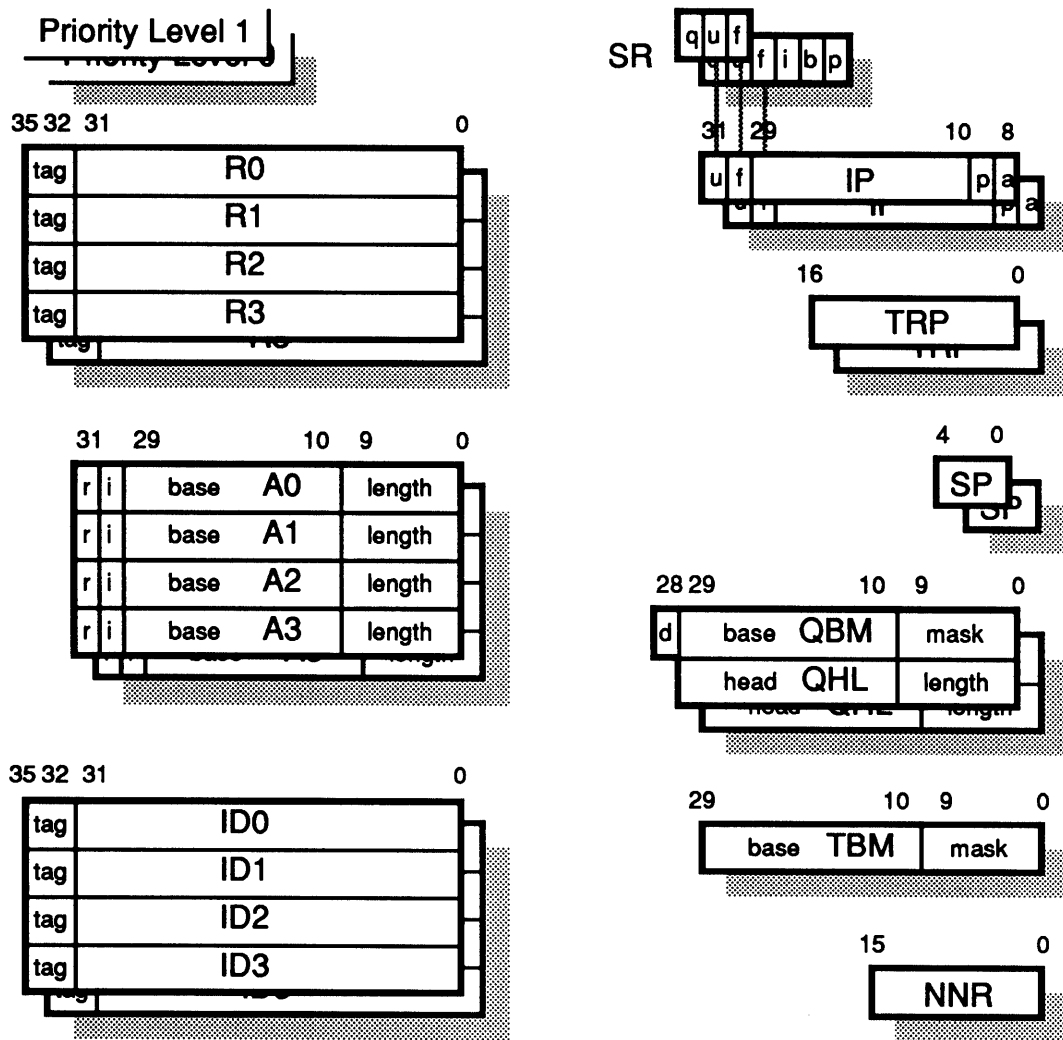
Priority Level 1

SR

q u f

f i b p

35 32 31 0

| tag | R0 |
|---|---|
| tag | R1 |
| tag | R2 |
| tag | R3 |

31 29 10 8

u f IP p a

16 0

TRP

31 29 10 9 0

| r | i | base A0 | length |
|---|---|---|---|
| r | i | base A1 | length |
| r | i | base A2 | length |
| r | i | base A3 | length |

4 0

SP

28 29 10 9 0

| d | base QBM | mask |
|---|---|---|
| | head QHL | length |

35 32 31 0

| tag | ID0 |
|---|---|
| tag | ID1 |
| tag | ID2 |
| tag | ID3 |

29 10 9 0

base TBM mask

15 0

NNR